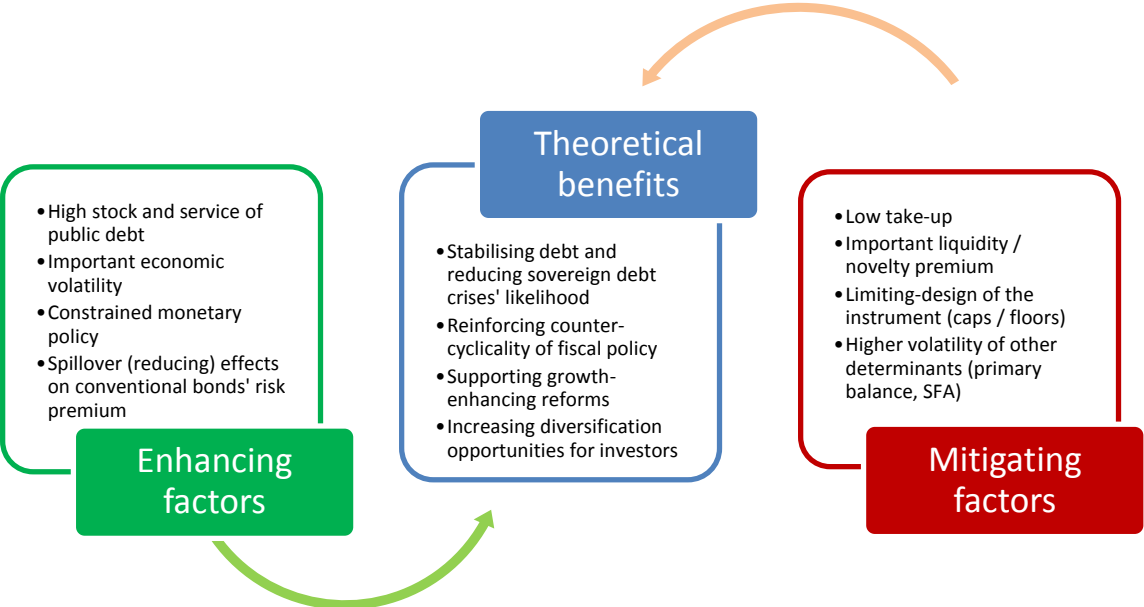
•High stock and service of public debt
•Important economic volatility
•Constrained monetary policy
•Spillover (reducing) effects on conventional bonds' risk premium

Enhancing factors

Theoretical benefits

•Stabilising debt and reducing sovereign debt crises' likelihood
•Reinforcing counter-cyclicality of fiscal policy
•Supporting growth-enhancing reforms
•Increasing diversification opportunities for investors

•Low take-up
•Important liquidity / novelty premium
•Limiting-design of the instrument (caps / floors)
•Higher volatility of other determinants (primary balance, SFA)

Mitigating factors